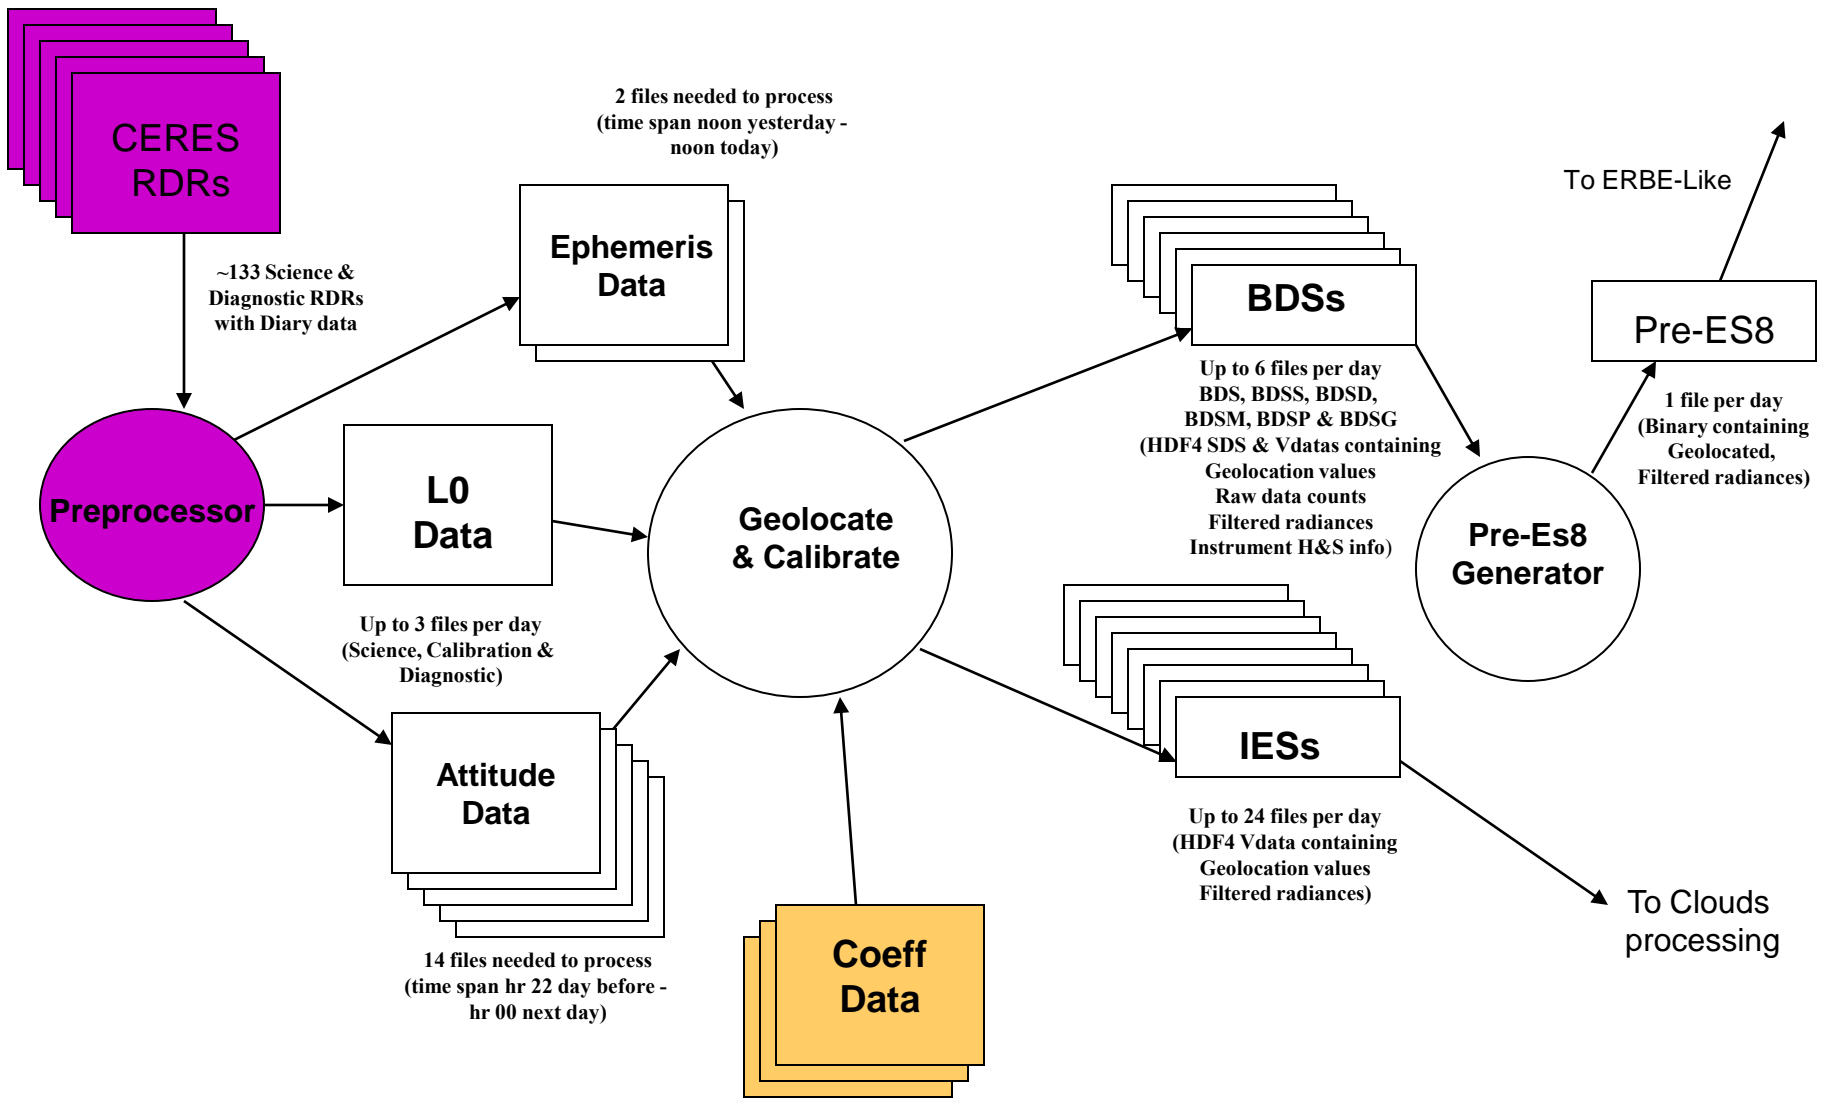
CERES RDRs

~133 Science & Diagnostic RDRs with Diary data

Preprocessor

2 files needed to process (time span noon yesterday - noon today)

Ephemeris Data

L0 Data

Up to 3 files per day (Science, Calibration & Diagnostic)

Attitude Data

14 files needed to process (time span hr 22 day before - hr 00 next day)

Geolocate & Calibrate

Coeff Data

BDSs

Up to 6 files per day BDS, BDSS, BDSD, BDSM, BDSP & BDSG (HDF4 SDS & Vdatas containing Geolocation values Raw data counts Filtered radiances Instrument H&S info)

IESs

Up to 24 files per day (HDF4 Vdata containing Geolocation values Filtered radiances)

To Clouds processing

Pre-Es8 Generator

1 file per day (Binary containing Geolocated, Filtered radiances)

Pre-ES8

To ERBE-Like